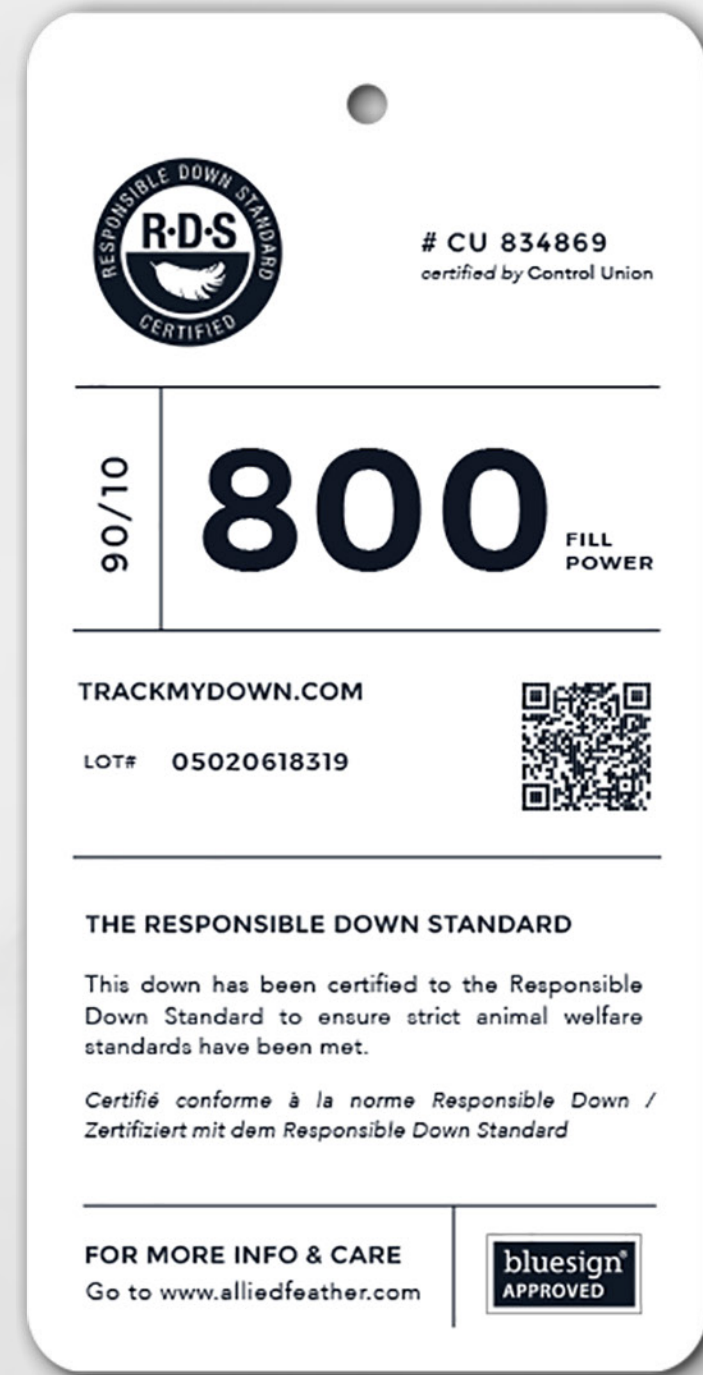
RESPONSIBLE DOWN STANDARD
R·D·S
CERTIFIED

# CU 834869
certified by Control Union

90/10

800 FILL POWER

TRACKMYDOWN.COM

LOT# 05020618319

THE RESPONSIBLE DOWN STANDARD

This down has been certified to the Responsible Down Standard to ensure strict animal welfare standards have been met.

Certifié conforme à la norme Responsible Down / Zertifiziert mit dem Responsible Down Standard

FOR MORE INFO & CARE
Go to www.alliedfeather.com

bluesign® APPROVED